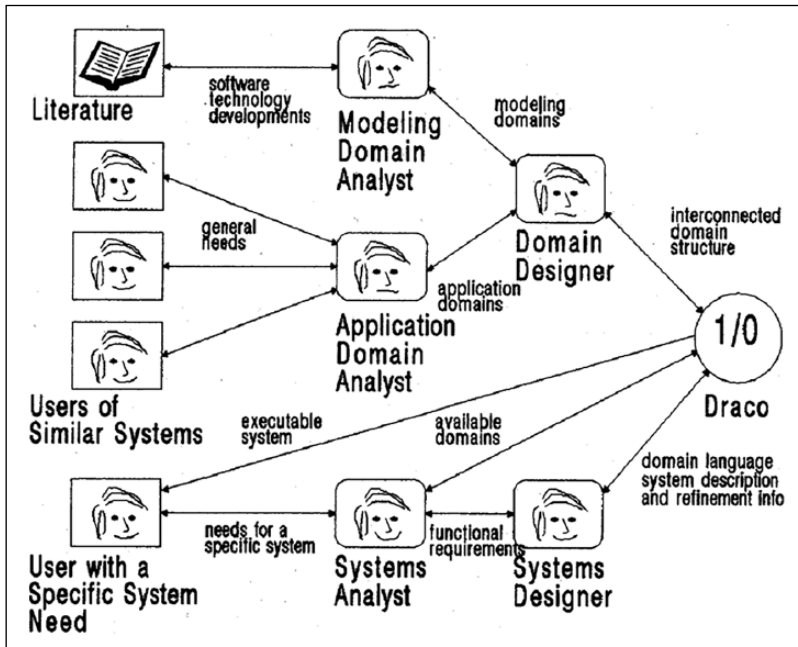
Literature

software technology developments

Modeling Domain Analyst

modeling domains

general needs

Domain Designer

interconnected domain structure

application domains

Application Domain Analyst

1/0

Users of Similar Systems

executable system

available domains

Draco

domain language system description and refinement info

User with a Specific System Need

needs for a specific system

functional requirements

Systems Analyst

Systems Designer